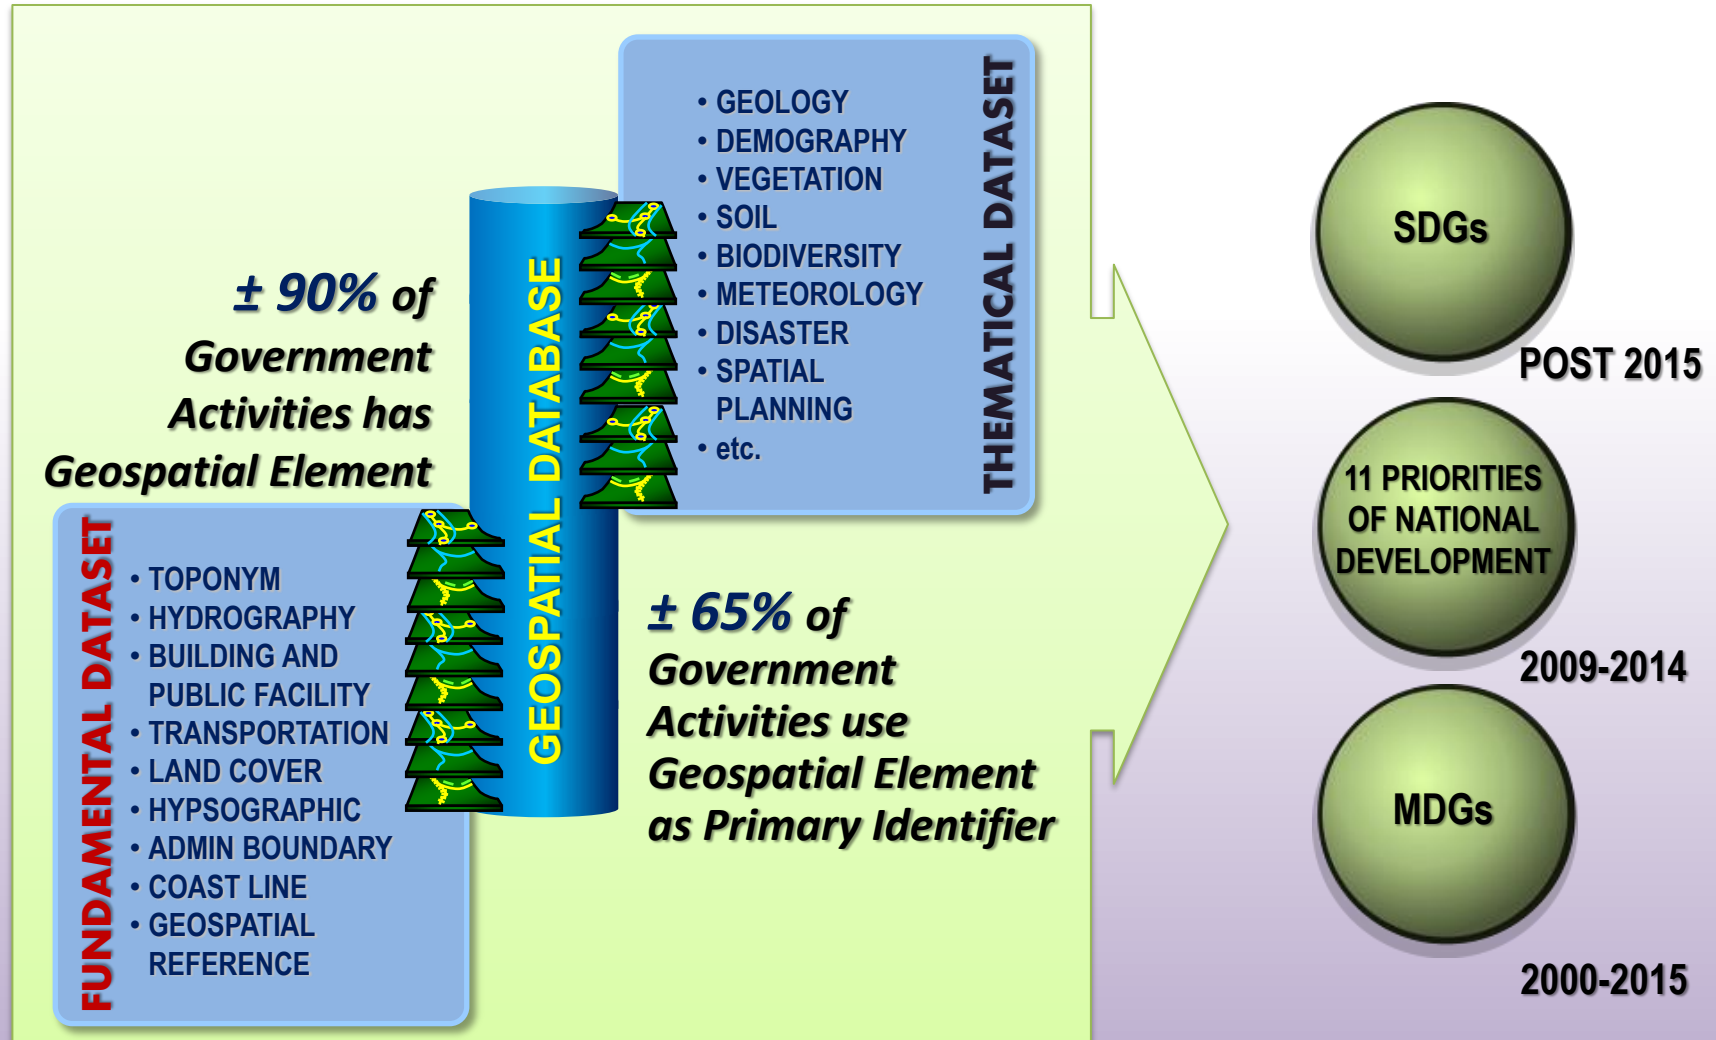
± 90% of Government Activities has Geospatial Element

GEOSPATIAL DATABASE

THEMATICAL DATASET

• GEOLOGY
• DEMOGRAPHY
• VEGETATION
• SOIL
• BIODIVERSITY
• METEOROLOGY
• DISASTER
• SPATIAL PLANNING
• etc.

FUNDAMENTAL DATASET

• TOPONYM
• HYDROGRAPHY
• BUILDING AND PUBLIC FACILITY
• TRANSPORTATION
• LAND COVER
• HYPSOGRAPHIC
• ADMIN BOUNDARY
• COAST LINE
• GEOSPATIAL REFERENCE

± 65% of Government Activities use Geospatial Element as Primary Identifier

SDGs
POST 2015

11 PRIORITIES OF NATIONAL DEVELOPMENT
2009-2014

MDGs
2000-2015